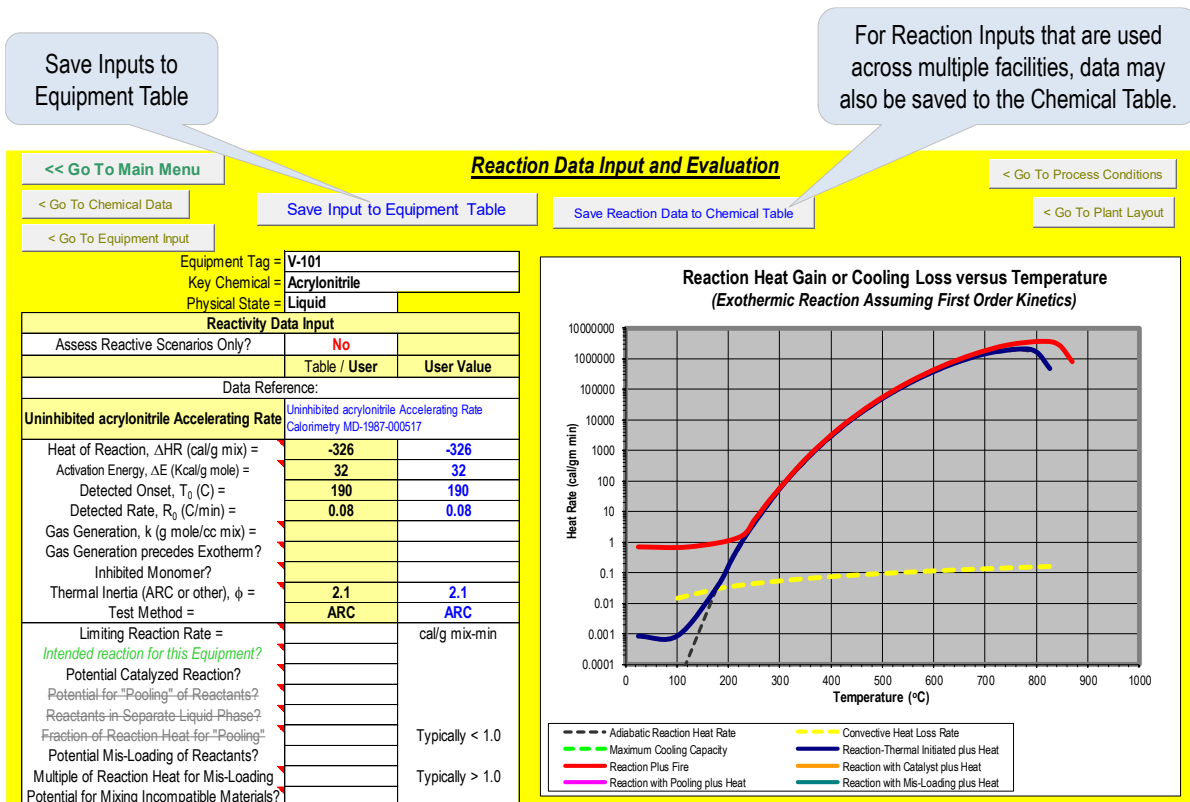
Save Inputs to Equipment Table

For Reaction Inputs that are used across multiple facilities, data may also be saved to the Chemical Table.

<< Go To Main Menu

Reaction Data Input and Evaluation

< Go To Process Conditions

< Go To Chemical Data

Save Input to Equipment Table

Save Reaction Data to Chemical Table

< Go To Plant Layout

< Go To Equipment Input

| | | |
|---|---|---|
| Equipment Tag = | V-101 | |
| Key Chemical = | Acrylonitrile | |
| Physical State = | Liquid | |
| Reactivity Data Input | | |
| Assess Reactive Scenarios Only? | No | |
| | Table / User | User Value |
| Data Reference: | | |
| Uninhibited acrylonitrile Accelerating Rate | Uninhibited acrylonitrile Accelerating Rate Calorimetry MD-1987-000517 | |
| Heat of Reaction, $\Delta HR$ (cal/g mix) = | -326 | -326 |
| Activation Energy, $\Delta E$ (Kcal/g mole) = | 32 | 32 |
| Detected Onset, $T_0$ (C) = | 190 | 190 |
| Detected Rate, $R_0$ (C/min) = | 0.08 | 0.08 |
| Gas Generation, k (g mole/cc mix) = | | |
| Gas Generation precedes Exotherm? | | |
| Inhibited Monomer? | | |
| Thermal Inertia (ARC or other), $\phi$ = | 2.1 | 2.1 |
| Test Method = | ARC | ARC |
| Limiting Reaction Rate = | | cal/g mix-min |
| Intended reaction for this Equipment? | | |
| Potential Catalyzed Reaction? | | |
| Potential for "Pooling" of Reactants? | | |
| Reactants in Separate Liquid Phase? | | |
| Fraction of Reaction Heat for "Pooling" | | Typically < 1.0 |
| Potential Mis-Loading of Reactants? | | |
| Multiple of Reaction Heat for Mis-Loading | | Typically > 1.0 |
| Potential for Mixing Incompatible Materials? | | |

Reaction Heat Gain or Cooling Loss versus Temperature
(Exothermic Reaction Assuming First Order Kinetics)

Heat Rate (cal/gm min)
10000000
1000000
100000
10000
1000
100
10
1
0.1
0.01
0.001
0.0001
0 100 200 300 400 500 600 700 800 900 1000
Temperature (°C)

Adiabatic Reaction Heat Rate
Convective Heat Loss Rate
Maximum Cooling Capacity
Reaction-Thermal Initiated plus Heat
Reaction Plus Fire
Reaction with Catalyst plus Heat
Reaction with Pooling plus Heat
Reaction with Mis-Loading plus Heat